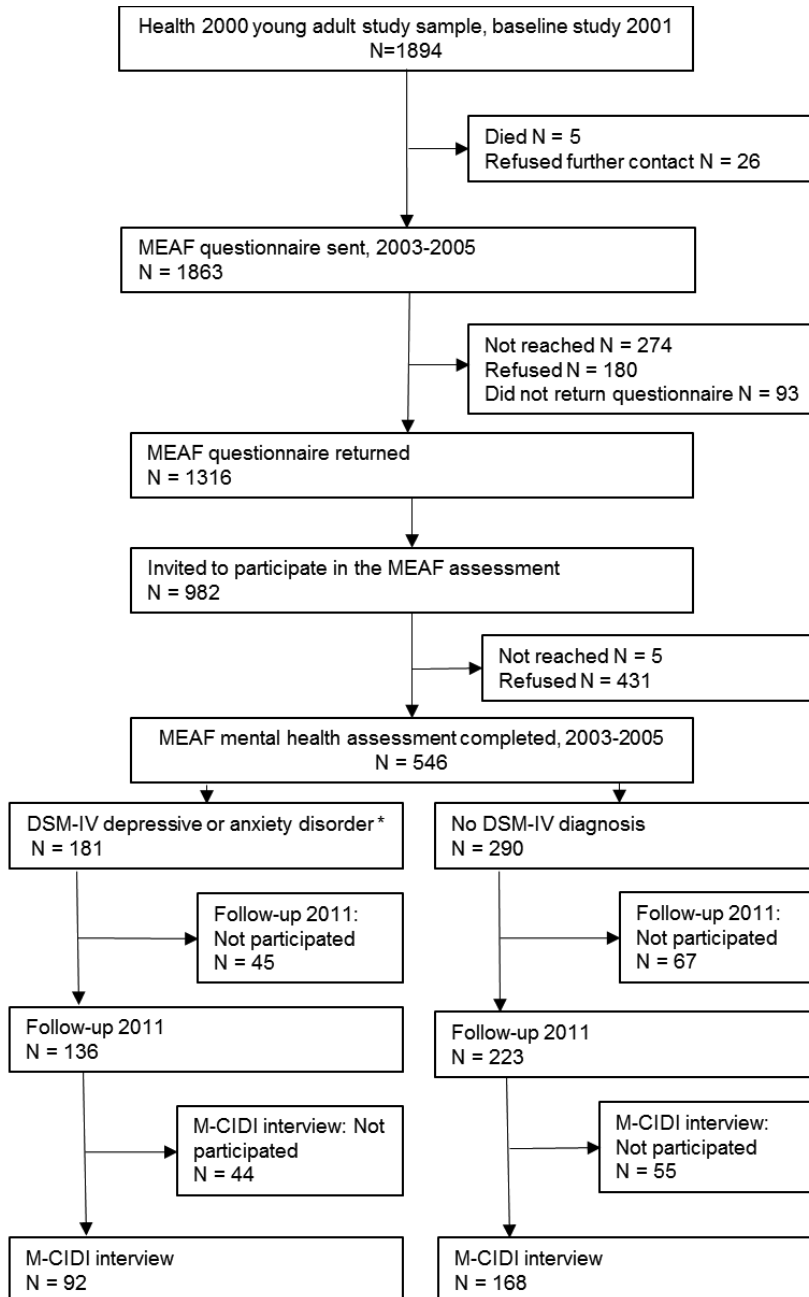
Health 2000 young adult study sample, baseline study 2001
N=1894

Died N = 5
Refused further contact N = 26

MEAF questionnaire sent, 2003-2005
N = 1863

Not reached N = 274
Refused N = 180
Did not return questionnaire N = 93

MEAF questionnaire returned
N = 1316

Invited to participate in the MEAF assessment
N = 982

Not reached N = 5
Refused N = 431

MEAF mental health assessment completed, 2003-2005
N = 546

DSM-IV depressive or anxiety disorder *
N = 181

Follow-up 2011:
Not participated
N = 45

Follow-up 2011
N = 136

M-CIDI interview: Not participated
N = 44

M-CIDI interview
N = 92

No DSM-IV diagnosis
N = 290

Follow-up 2011:
Not participated
N = 67

Follow-up 2011
N = 223

M-CIDI interview:
Not participated
N = 55

M-CIDI interview
N = 168